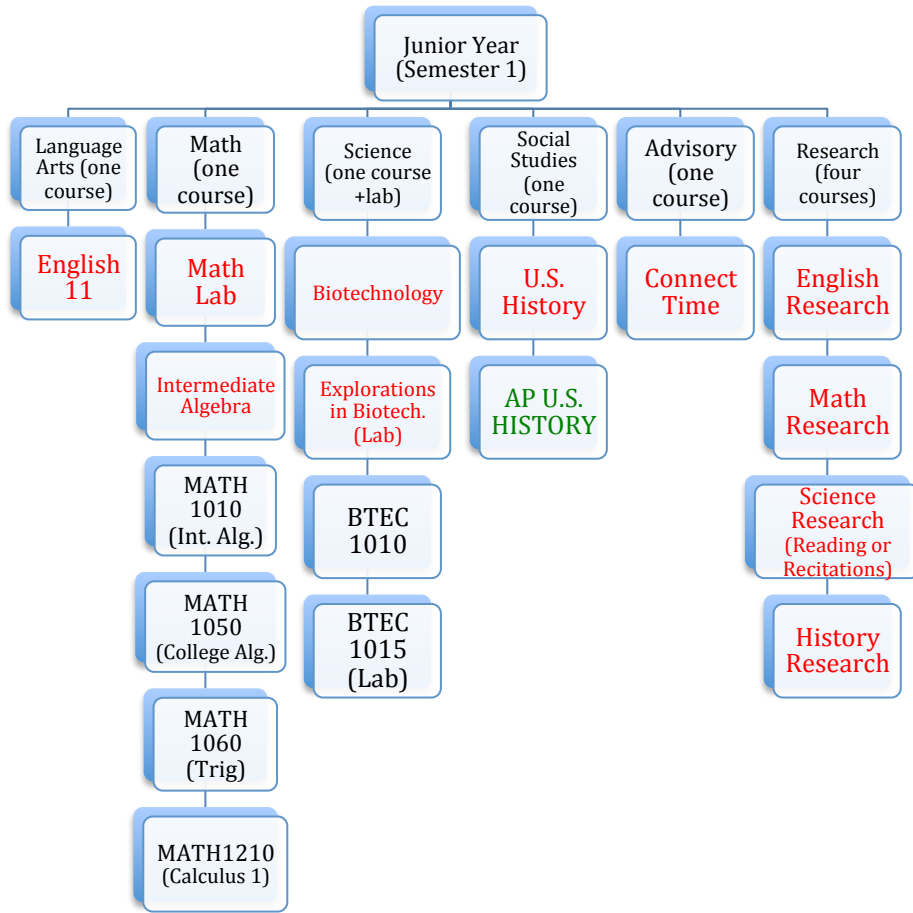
Junior Year (Semester 1)

Language Arts (one course)

English 11

Math (one course)

Math Lab

Intermediate Algebra

MATH 1010 (Int. Alg.)

MATH 1050 (College Alg.)

MATH 1060 (Trig)

MATH1210 (Calculus 1)

Science (one course +lab)

Biotechnology

Explorations in Biotech. (Lab)

BTEC 1010

BTEC 1015 (Lab)

Social Studies (one course)

U.S. History

AP U.S. HISTORY

Advisory (one course)

Connect Time

Research (four courses)

English Research

Math Research

Science Research (Reading or Recitations)

History Research